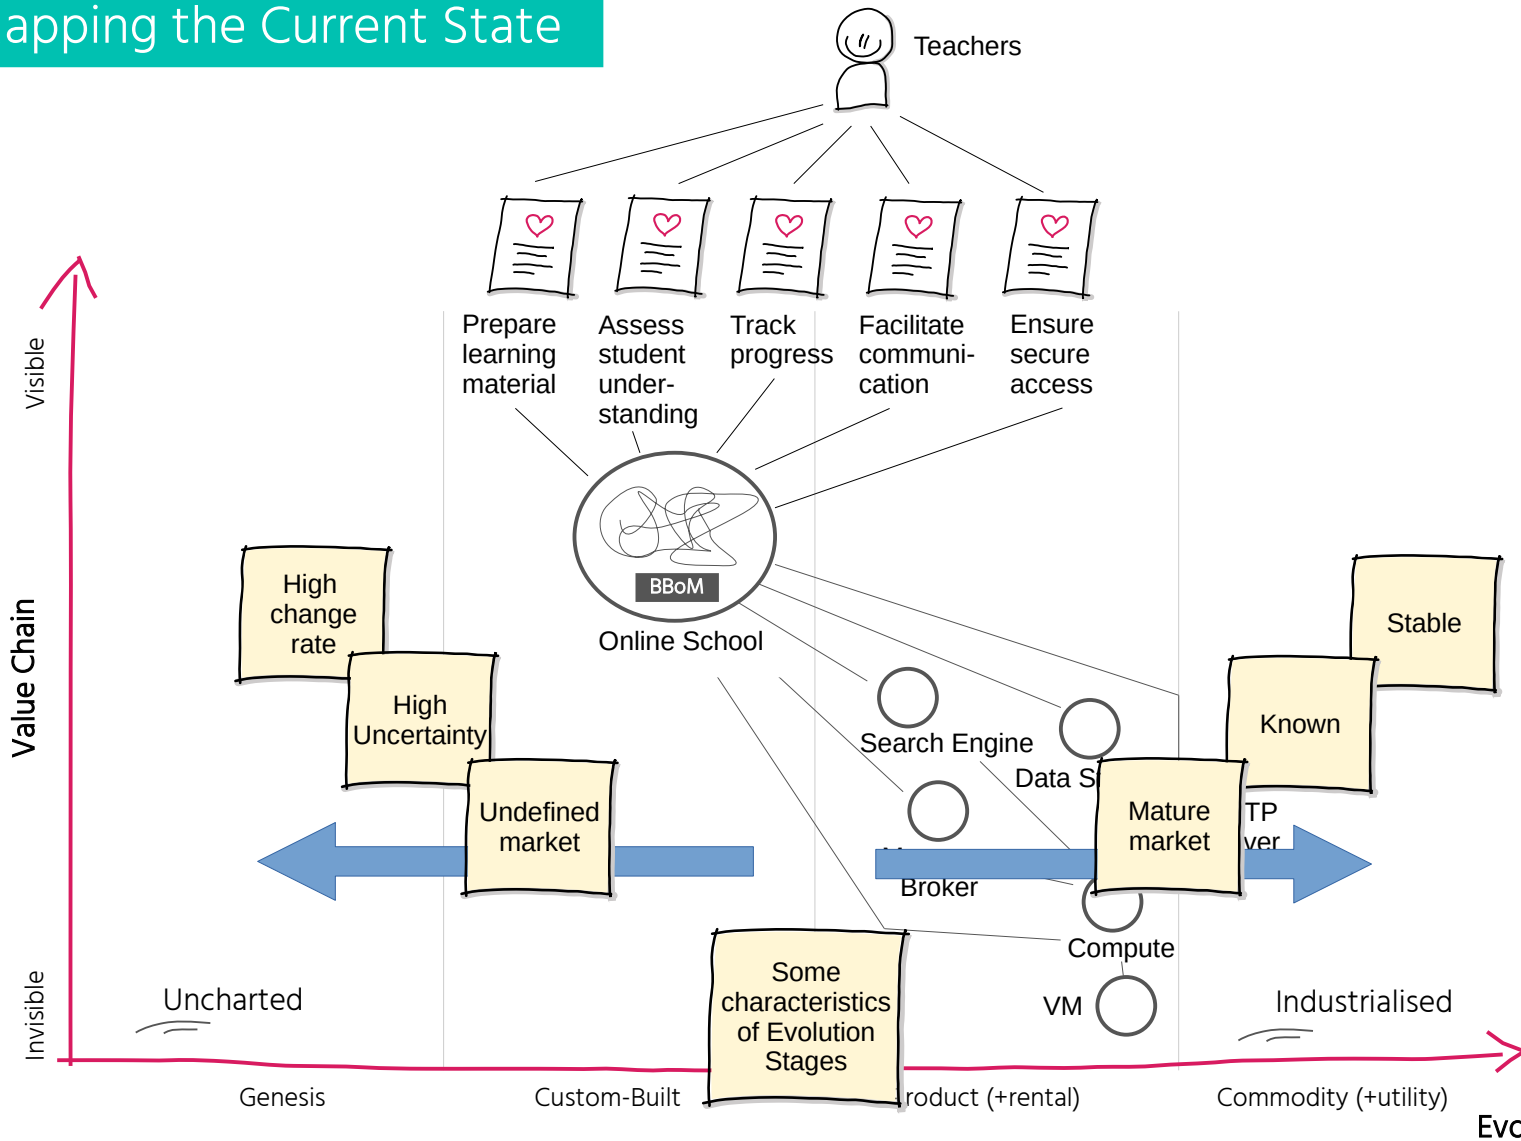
apping the Current State

Teachers

Prepare learning material

Assess student understanding

Track progress

Facilitate communication

Ensure secure access

Visible

Value Chain

Invisible

BBoM

Online School

High change rate

High Uncertainty

Undefined market

Search Engine

Data S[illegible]

Broker

Mature market

TP ver

Known

Stable

Compute

VM

Some characteristics of Evolution Stages

Uncharted

Industrialised

Genesis

Custom-Built

roduct (+rental)

Commodity (+utility)

Evo